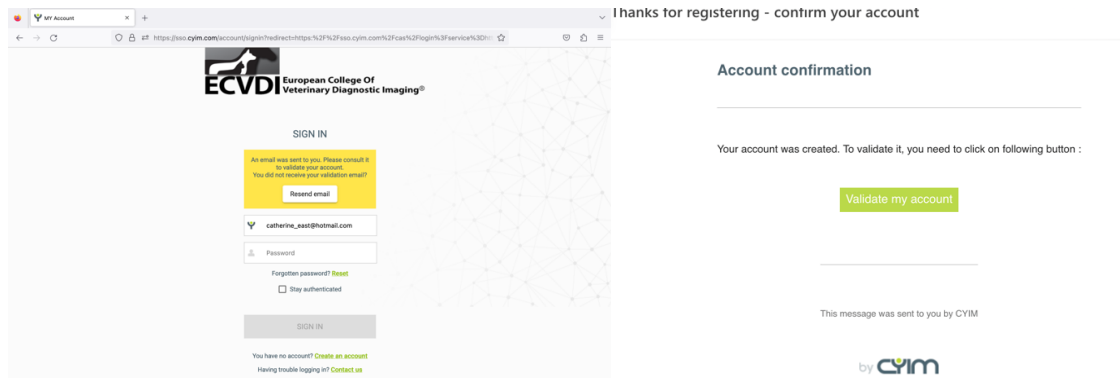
MY Account
https://sso.cyim.com/account/signin?redirect=https:%2F%2Fsso.cyim.com%2Fcas%2Flogin%3Fservice%3D

ECVDI European College Of Veterinary Diagnostic Imaging®

SIGN IN

An email was sent to you. Please consult it to validate your account.
You did not receive your validation email?

Resend email

catherine_east@hotmail.com

Password

Forgotten password? Reset

Stay authenticated

SIGN IN

You have no account? Create an account
Having trouble logging in? Contact us

Thanks for registering - confirm your account

Account confirmation

Your account was created. To validate it, you need to click on following button :

Validate my account

This message was sent to you by CYIM

by CYIM